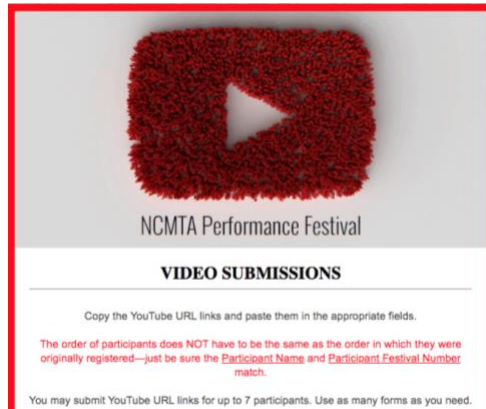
NCMTA Performance Festival

VIDEO SUBMISSIONS

Copy the YouTube URL links and paste them in the appropriate fields.

The order of participants does NOT have to be the same as the order in which they were originally registered—just be sure the Participant Name and Participant Festival Number match.

You may submit YouTube URL links for up to 7 participants. Use as many forms as you need.